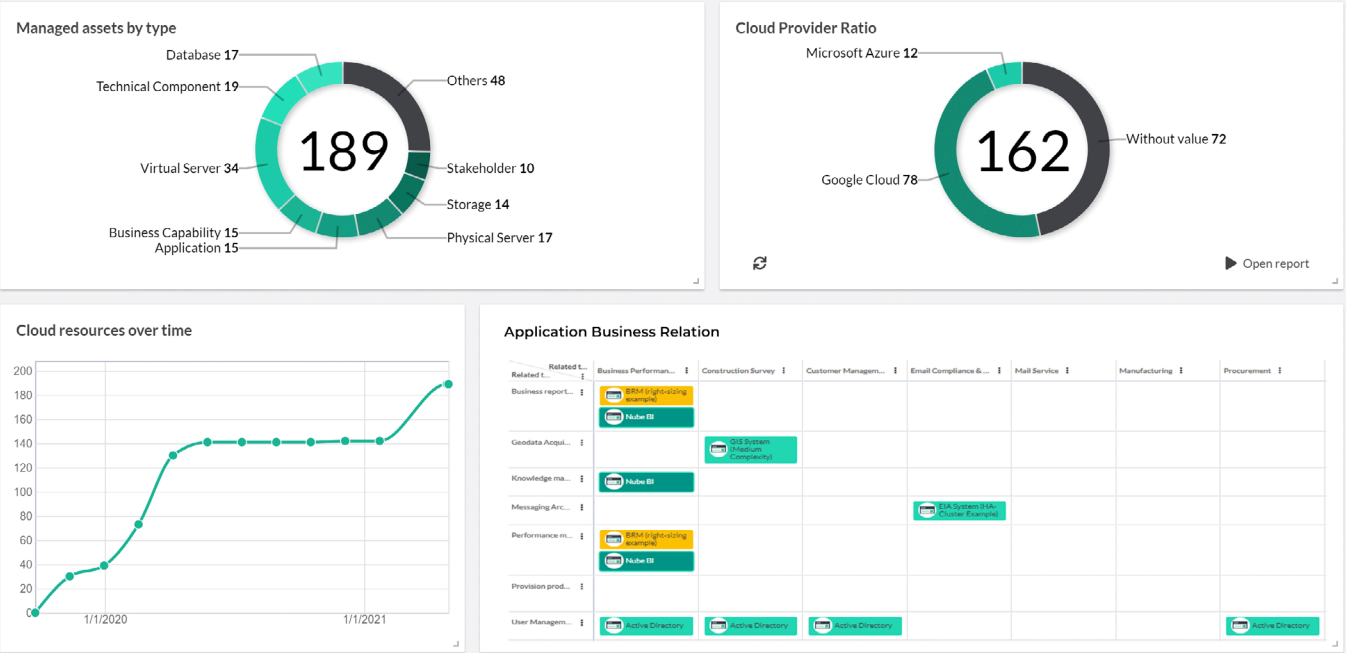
Managed assets by type

Database 17
Technical Component 19
Virtual Server 34
Business Capability 15
Application 15
189
Others 48
Stakeholder 10
Storage 14
Physical Server 17

Cloud Provider Ratio

Microsoft Azure 12
Google Cloud 78
162
Without value 72

Open report

Cloud resources over time

200
180
160
140
120
100
80
60
40
20
0
1/1/2020
1/1/2021

Application Business Relation

| Related t... Related t... | Business Performan... | Construction Survey | Customer Managem... | Email Compliance & ... | Mail Service | Manufacturing | Procurement |
|---|---|---|---|---|---|---|---|
| Business report... | BRM (right-sizing example) Nube BI | | | | | | |
| Geodata Acqui... | | GIS System (Medium Complexity) | | | | | |
| Knowledge ma... | Nube BI | | | | | | |
| Messaging Arc... | | | | EIA System (HA-Cluster Example) | | | |
| Performance m... | BRM (right-sizing example) Nube BI | | | | | | |
| Provision prod... | | | | | | | |
| User Managem... | Active Directory | Active Directory | Active Directory | | | | Active Directory |